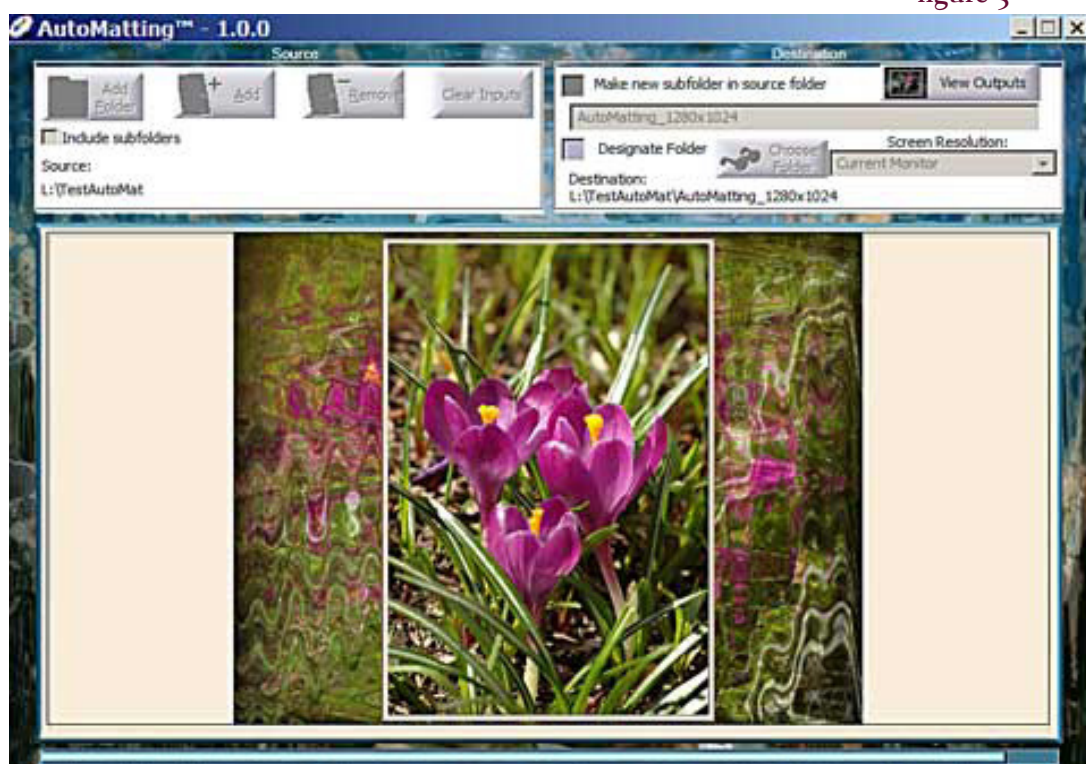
figure 5

AutoMatting™ - 1.0.0

Source

Add Folder

Add

Remove

Clear Inputs

Include subfolders

Source:
L:\TestAutoMat

Destination

Make new subfolder in source folder

View Outputs

AutoMatting_1280x1024

Designate Folder

Choose Folder

Screen Resolution:

Current Monitor

Destination:
L:\TestAutoMat\AutoMatting_1280x1024